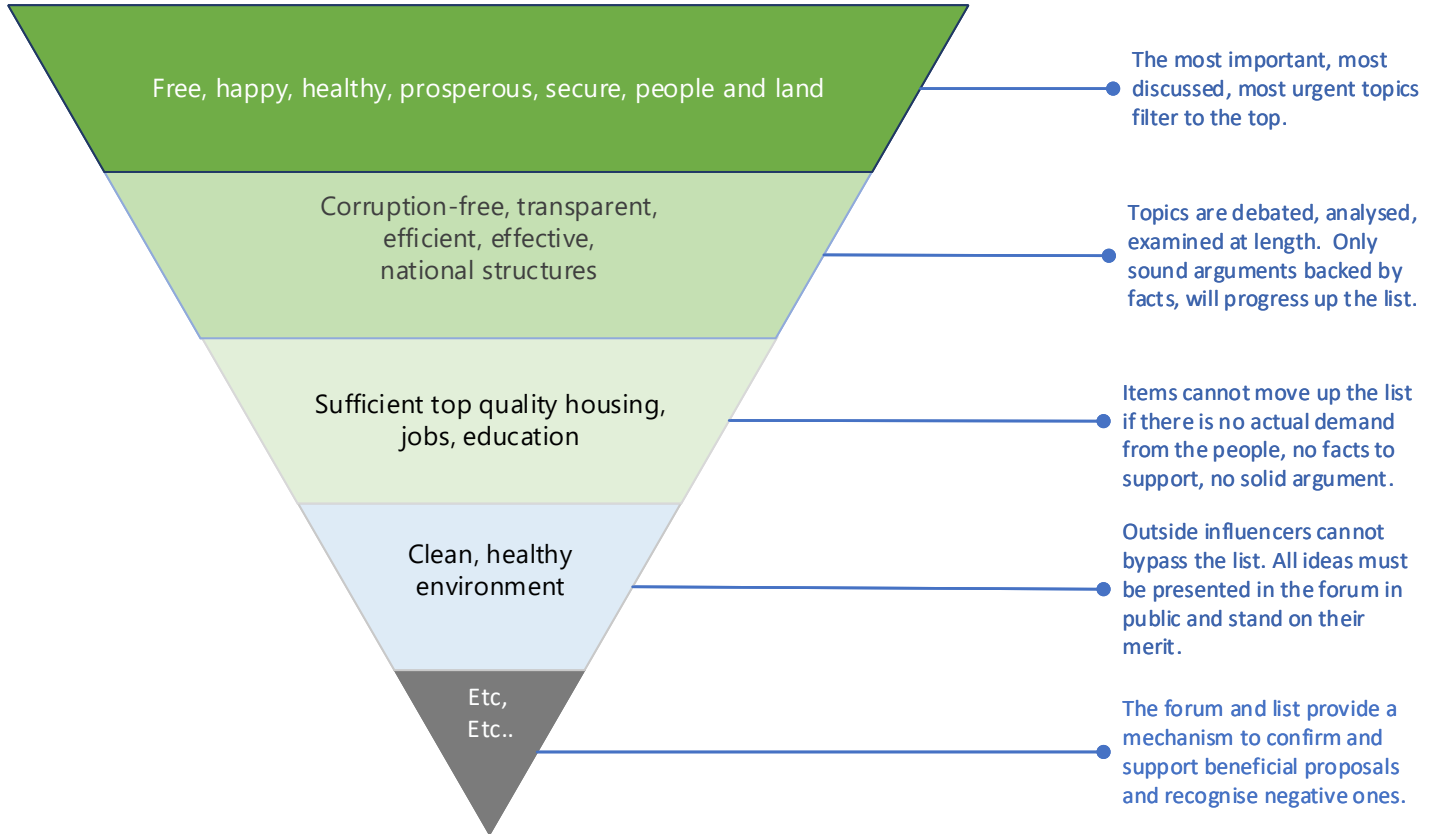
Free, happy, healthy, prosperous, secure, people and land

The most important, most discussed, most urgent topics filter to the top.

Corruption-free, transparent, efficient, effective, national structures

Topics are debated, analysed, examined at length. Only sound arguments backed by facts, will progress up the list.

Sufficient top quality housing, jobs, education

Items cannot move up the list if there is no actual demand from the people, no facts to support, no solid argument.

Clean, healthy environment

Outside influencers cannot bypass the list. All ideas must be presented in the forum in public and stand on their merit.

Etc, Etc..

The forum and list provide a mechanism to confirm and support beneficial proposals and recognise negative ones.